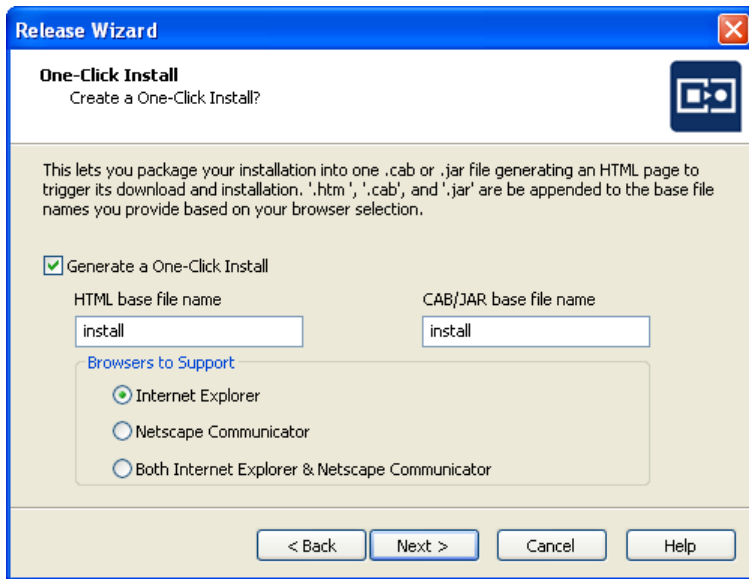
Release Wizard

One-Click Install
Create a One-Click Install?

This lets you package your installation into one .cab or .jar file generating an HTML page to trigger its download and installation. '.htm ', '.cab', and '.jar' are be appended to the base file names you provide based on your browser selection.

Generate a One-Click Install

HTML base file name
install

CAB/JAR base file name
install

Browsers to Support
Internet Explorer
Netscape Communicator
Both Internet Explorer & Netscape Communicator

< Back
Next >
Cancel
Help